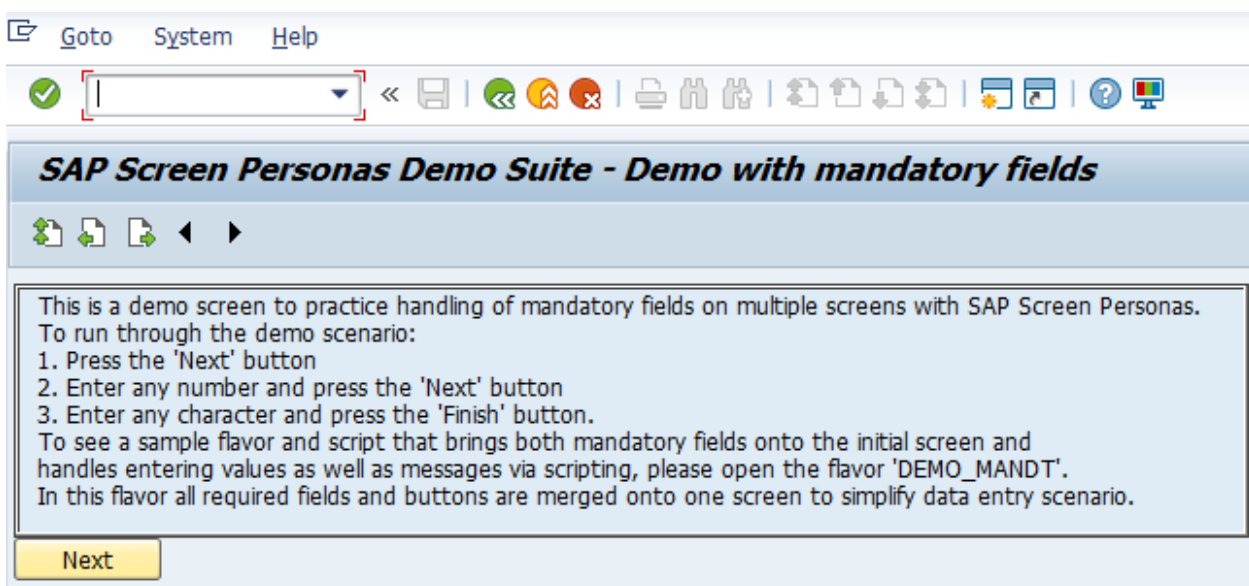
Goto System Help

«

SAP Screen Personas Demo Suite - Demo with mandatory fields

This is a demo screen to practice handling of mandatory fields on multiple screens with SAP Screen Personas.
To run through the demo scenario:
1. Press the 'Next' button
2. Enter any number and press the 'Next' button
3. Enter any character and press the 'Finish' button.
To see a sample flavor and script that brings both mandatory fields onto the initial screen and handles entering values as well as messages via scripting, please open the flavor 'DEMO_MANDT'.
In this flavor all required fields and buttons are merged onto one screen to simplify data entry scenario.

Next